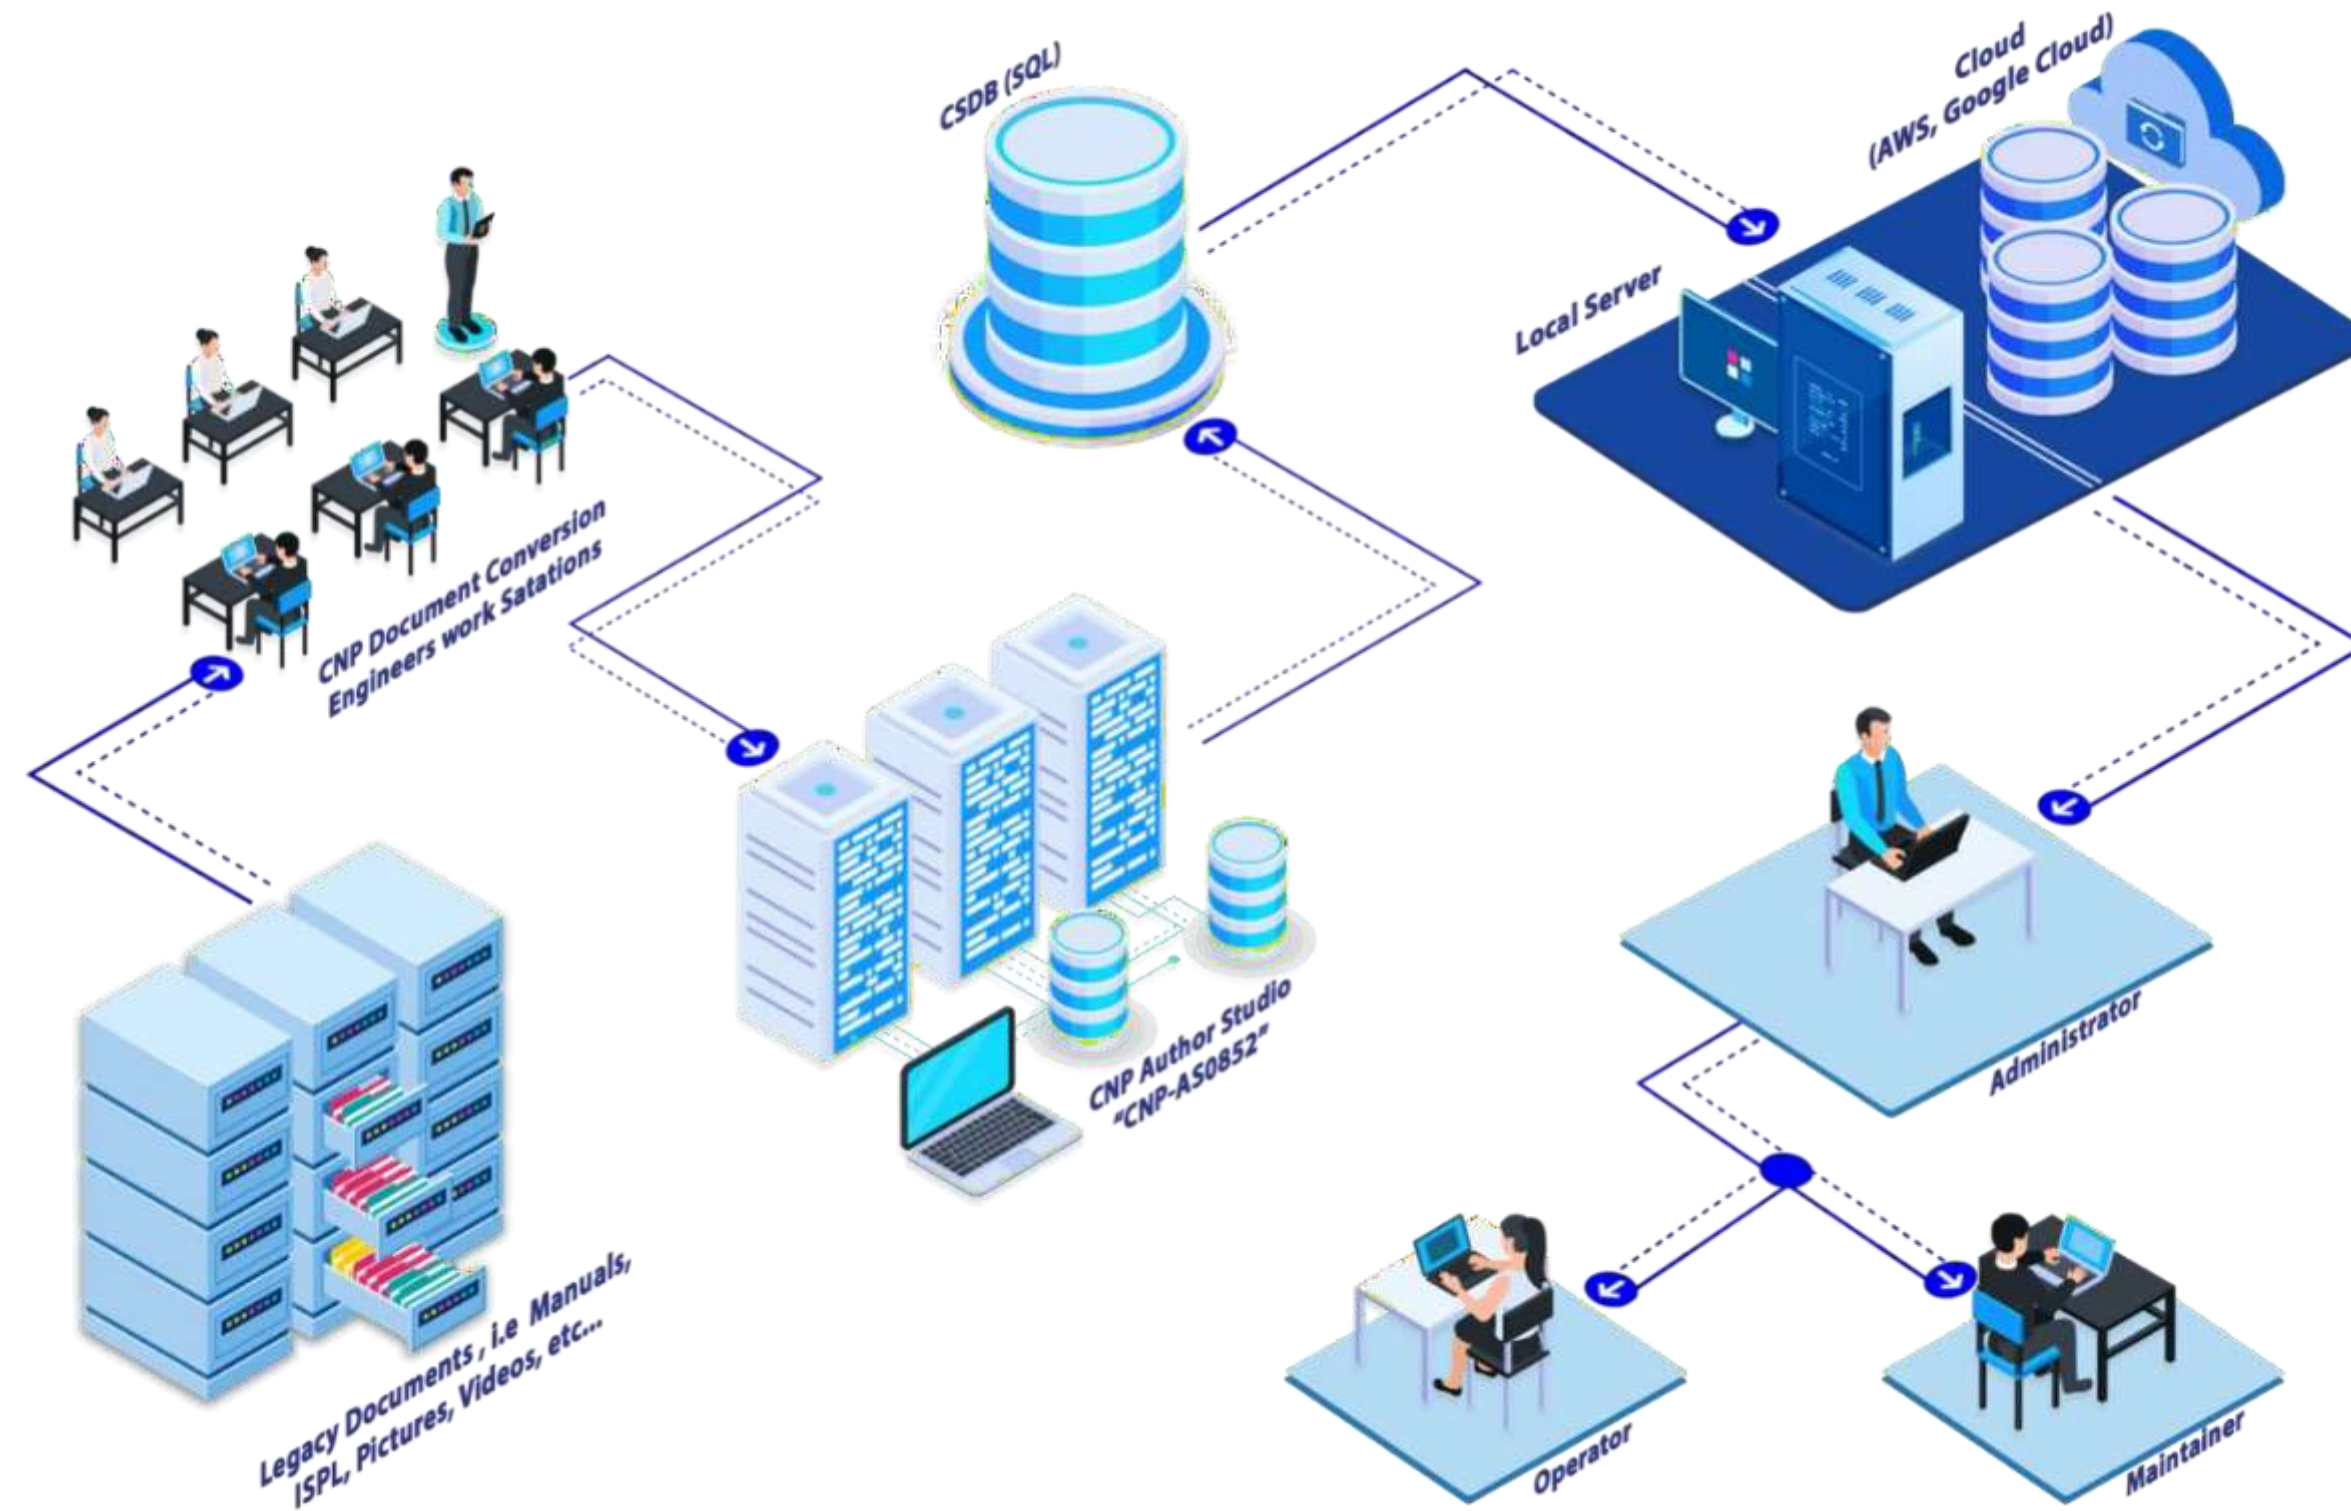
CSDB (SQL)

Cloud
(AWS, Google Cloud)

Local Server

CNP Document Conversion
Engineers work Satations

CNP Author Studio
"CNP-AS0852"

Administrator

Legacy Documents , i.e Manuals,
ISPL, Pictures, Videos, etc...

Operator

Maintainer